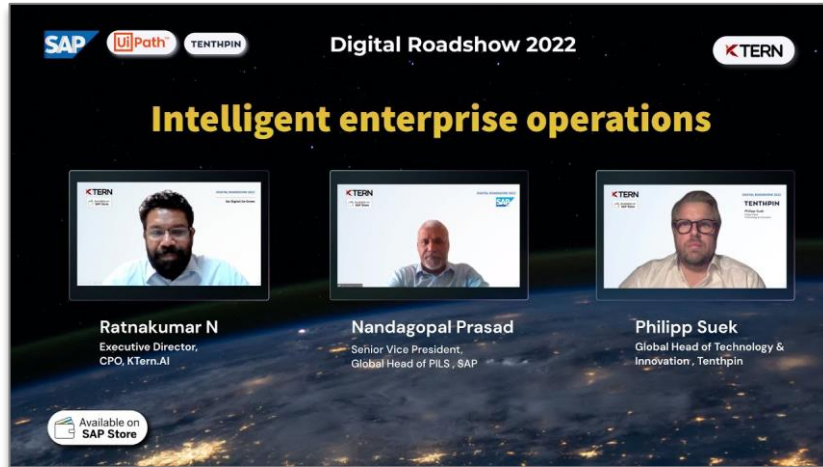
SAP UiPath TENTHPIN

Digital Roadshow 2022

KTERN

Intelligent enterprise operations

KTERN
DIGITAL ROADSHOW 2022

KTERN
DIGITAL ROADSHOW 2022
SAP

KTERN
DIGITAL ROADSHOW 2022
TENTHPIN

Ratnakumar N
Executive Director, CPO, KTern.AI

Nandagopal Prasad
Senior Vice President, Global Head of PILS , SAP

Philipp Suek
Global Head of Technology & Innovation , Tenthpin

Available on SAP Store